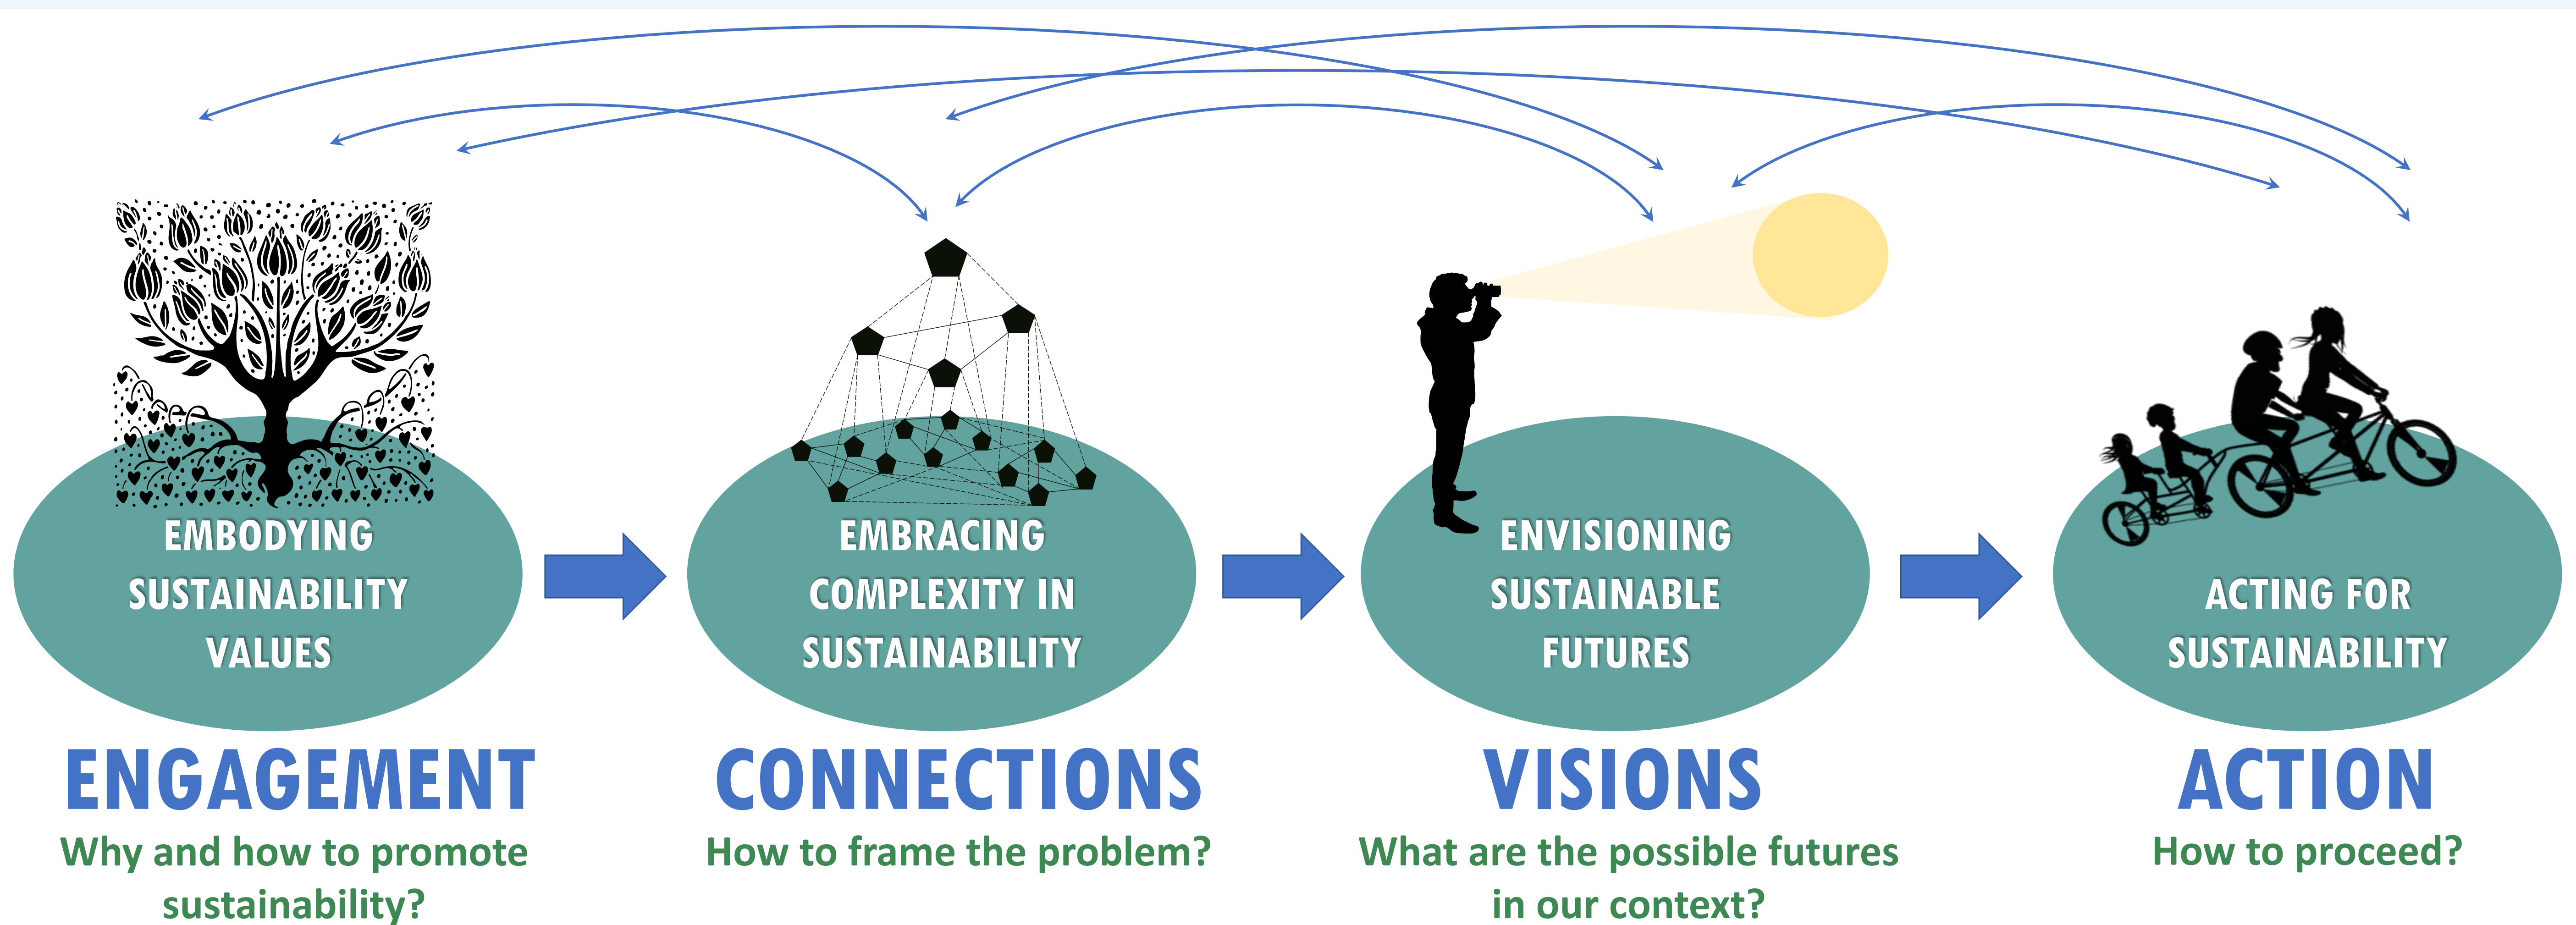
EMBODYING SUSTAINABILITY VALUES

ENGAGEMENT

Why and how to promote sustainability?

EMBRACING COMPLEXITY IN SUSTAINABILITY

CONNECTIONS

How to frame the problem?

ENVISIONING SUSTAINABLE FUTURES

VISIONS

What are the possible futures in our context?

ACTING FOR SUSTAINABILITY

ACTION

How to proceed?